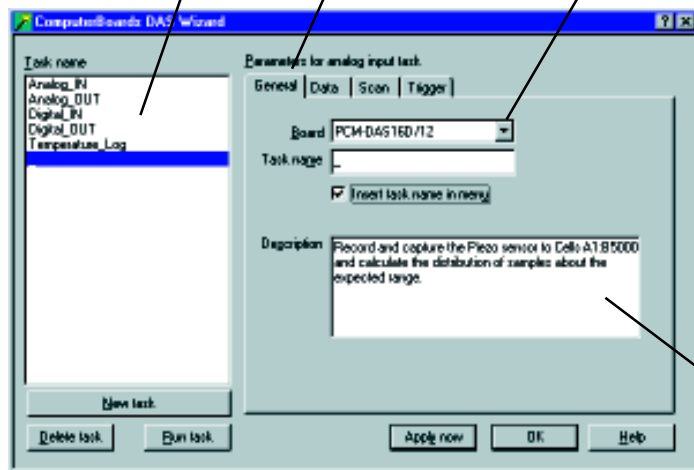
ComputerBoards DAS Wizard

?
X

Task name

Analog_IN
Analog_OUT
Digital_IN
Digital_OUT
Temperature_Log

Parameters for analog input task

General
Data
Scan
Trigger

Board
PCM-DAS16D/12

Task name
_

Insert task name in menu

Description
Record and capture the Piezo sensor to Cello A1:B5000 and calculate the distribution of samples about the expected range.

New task

Delete task
Run task

Apply now
OK
Help